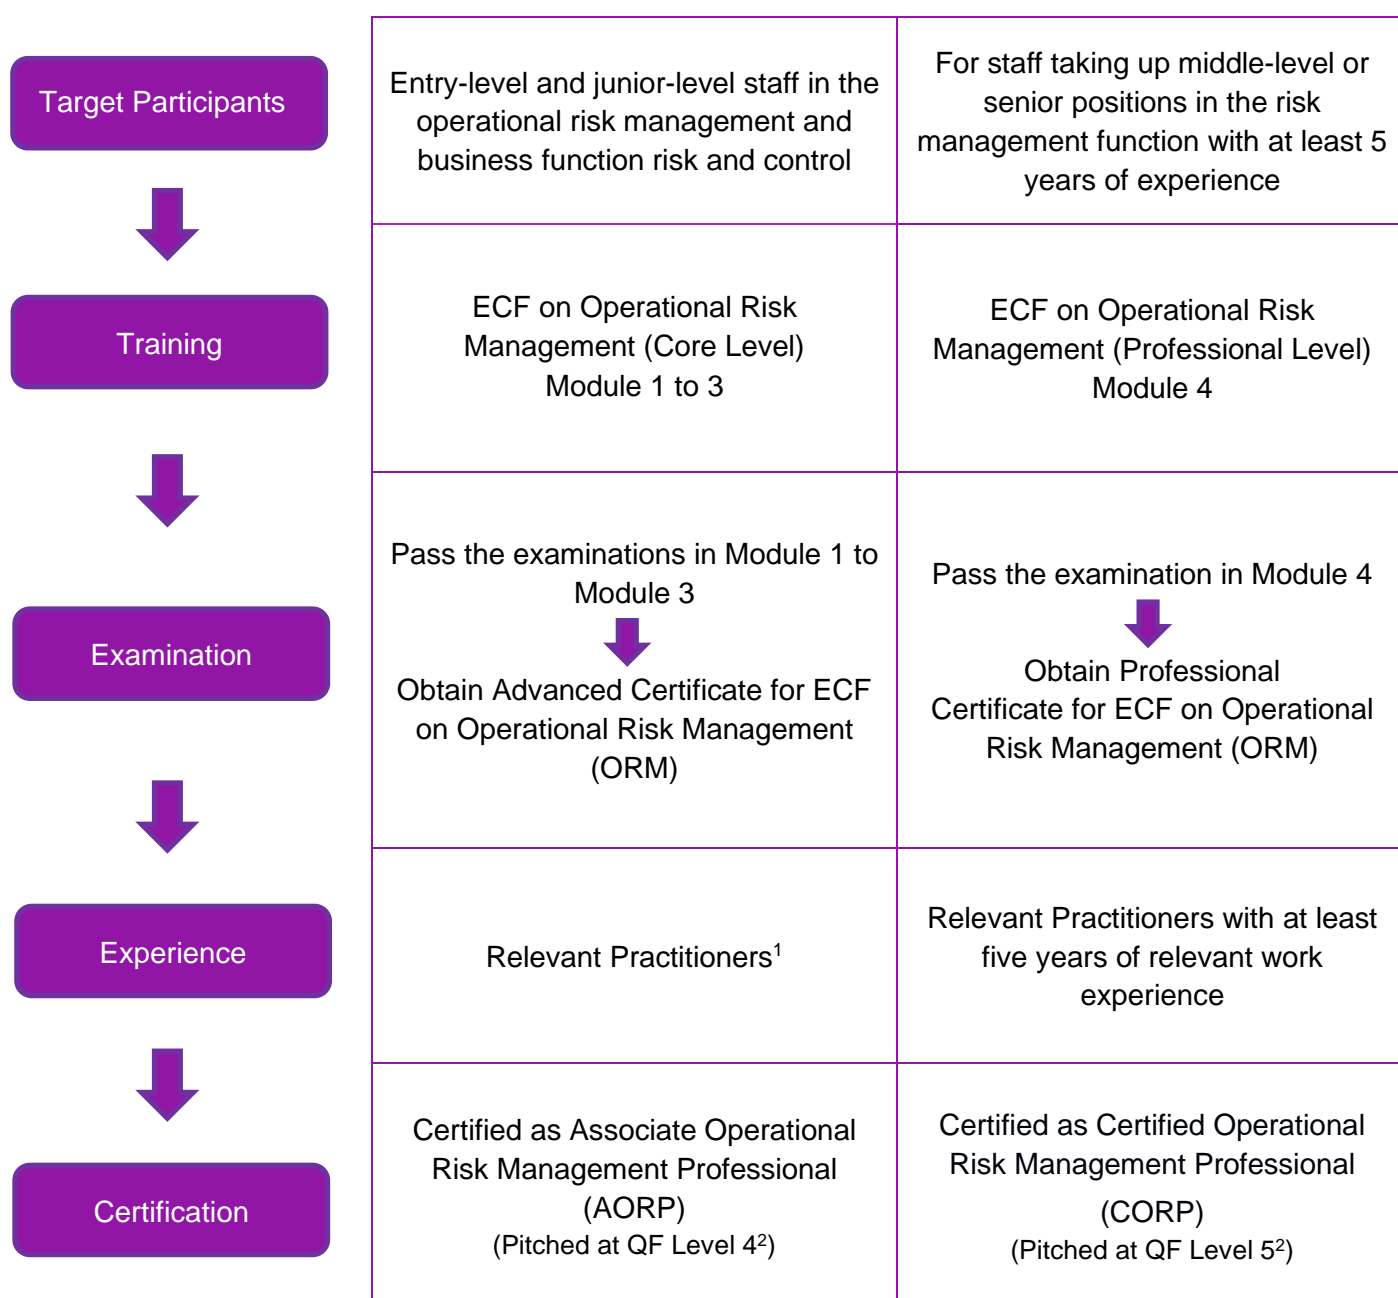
| | | |
|---|---|---|
| Target Participants | Entry-level and junior-level staff in the operational risk management and business function risk and control | For staff taking up middle-level or senior positions in the risk management function with at least 5 years of experience |
| Training | ECF on Operational Risk Management (Core Level) Module 1 to 3 | ECF on Operational Risk Management (Professional Level) Module 4 |
| Examination | Pass the examinations in Module 1 to Module 3 Obtain Advanced Certificate for ECF on Operational Risk Management (ORM) | Pass the examination in Module 4 Obtain Professional Certificate for ECF on Operational Risk Management (ORM) |
| Experience | Relevant Practitioners$^1$ | Relevant Practitioners with at least five years of relevant work experience |
| Certification | Certified as Associate Operational Risk Management Professional (AORP) (Pitched at QF Level 4$^2$) | Certified as Certified Operational Risk Management Professional (CORP) (Pitched at QF Level 5$^2$) |